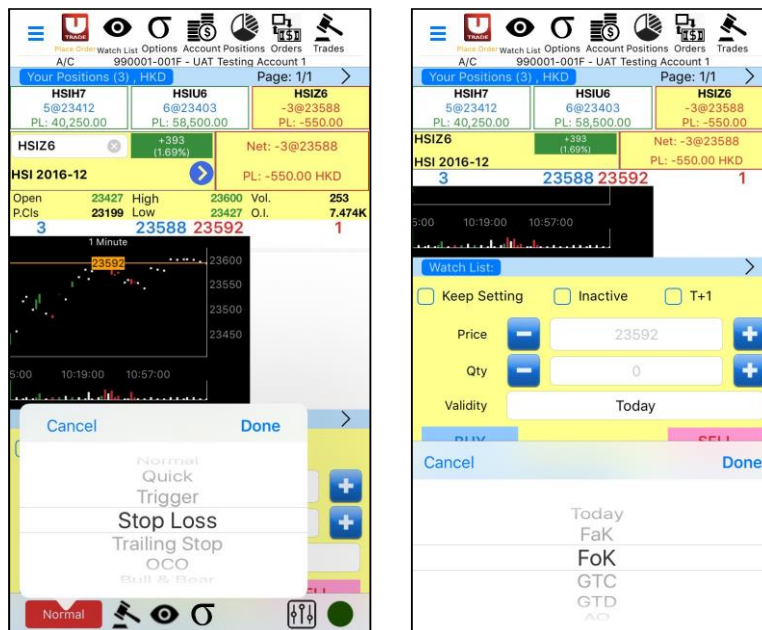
TRADE Place Order Watch List Options Account Positions Orders Trades
A/C 990001-001F - UAT Testing Account 1
Your Positions (3) , HKD Page: 1/1

| HSIH7 | HSIU6 | HSIZ6 |
|---|---|---|
| 5@23412 | 6@23403 | -3@23588 |
| PL: 40,250.00 | PL: 58,500.00 | PL: -550.00 |

HSIZ6
+393 (1.69%)
Net: -3@23588
HSI 2016-12
PL: -550.00 HKD

| Open | 23427 | High | 23600 | Vol. | 253 |
|---|---|---|---|---|---|
| P.Cls | 23199 | Low | 23427 | O.I. | 7.474K |

3 23588 23592 1
1 Minute
23592
23600
23550
23500
23450
5:00 10:19:00 10:57:00

Cancel Done
Normal
Quick
Trigger
Stop Loss
Trailing Stop
OCO
Bull & Bear

Normal

TRADE Place Order Watch List Options Account Positions Orders Trades
A/C 990001-001F - UAT Testing Account 1
Your Positions (3) , HKD Page: 1/1

| HSIH7 | HSIU6 | HSIZ6 |
|---|---|---|
| 5@23412 | 6@23403 | -3@23588 |
| PL: 40,250.00 | PL: 58,500.00 | PL: -550.00 |

HSIZ6
+393 (1.69%)
Net: -3@23588
HSI 2016-12
PL: -550.00 HKD
3 23588 23592 1
5:00 10:19:00 10:57:00

Watch List:
Keep Setting Inactive T+1
Price 23592
Qty 0
Validity Today
BUY SELL

Cancel Done
Today
FaK
FoK
GTC
GTD
AO